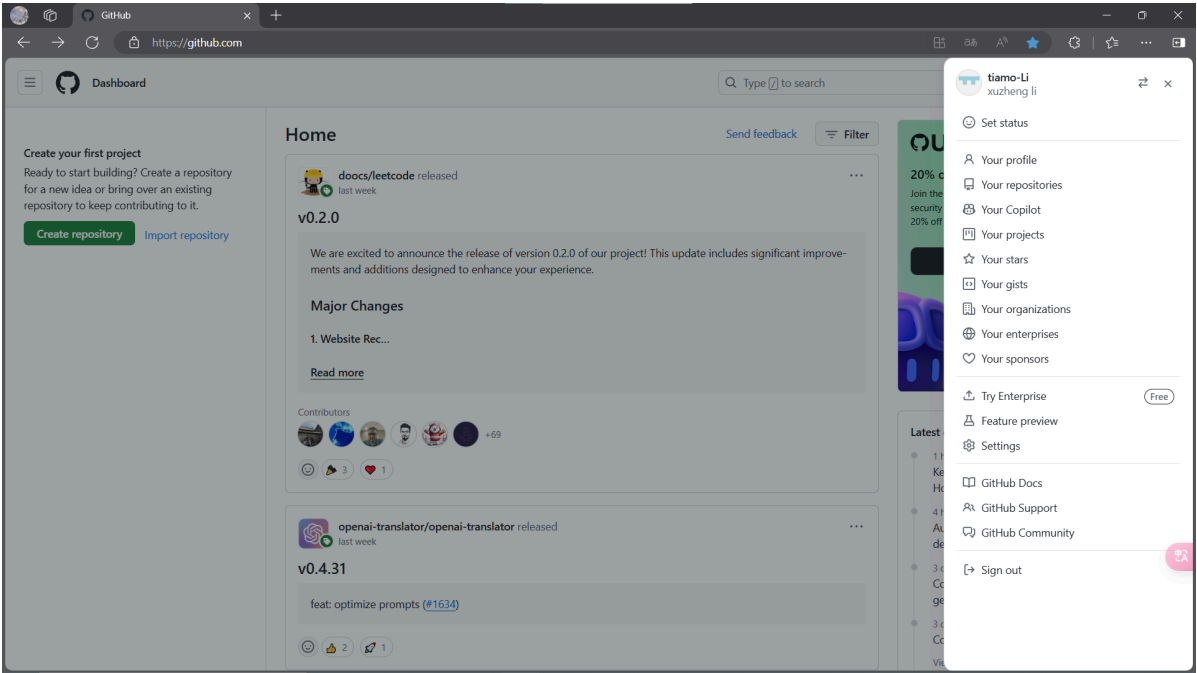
GitHub

https://github.com

Dashboard

Type / to search

Create your first project

Ready to start building? Create a repository for a new idea or bring over an existing repository to keep contributing to it.

Create repository

Import repository

Home

Send feedback

Filter

doocs/leetcode released
last week

v0.2.0

We are excited to announce the release of version 0.2.0 of our project! This update includes significant improvements and additions designed to enhance your experience.

Major Changes

1. Website Rec...

Read more

Contributors

+69

3 1

openai-translator/openai-translator released
last week

v0.4.31

feat: optimize prompts (#1634)

2 1

OU
20% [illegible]
Join the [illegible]
security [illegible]
20% off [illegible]

Latest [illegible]

tiamo-Li
xuzheng li

Set status

Your profile

Your repositories

Your Copilot

Your projects

Your stars

Your gists

Your organizations

Your enterprises

Your sponsors

Try Enterprise Free

Feature preview

Settings

GitHub Docs

GitHub Support

GitHub Community

Sign out